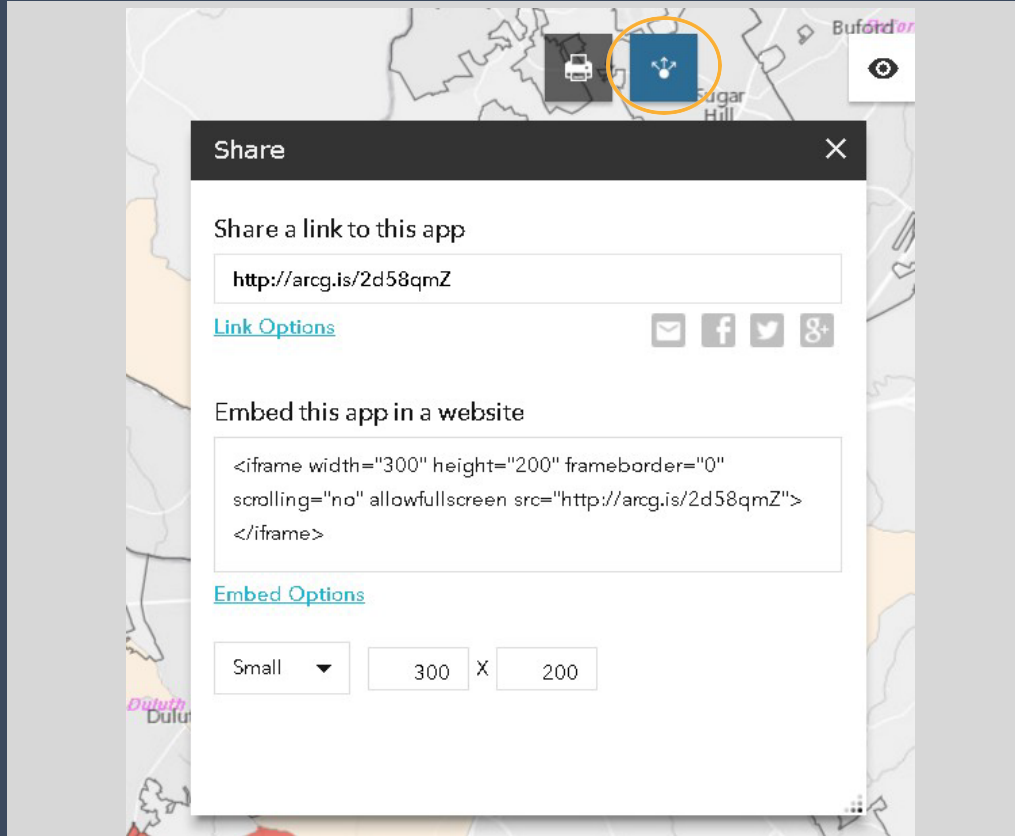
Buford
Sugar Hill

Share

Share a link to this app

http://arcg.is/2d58qmZ

Link Options

Embed this app in a website

<iframe width="300" height="200" frameborder="0" scrolling="no" allowfullscreen src="http://arcg.is/2d58qmZ"></iframe>

Embed Options

Small 300 X 200

Duluth
Dulut